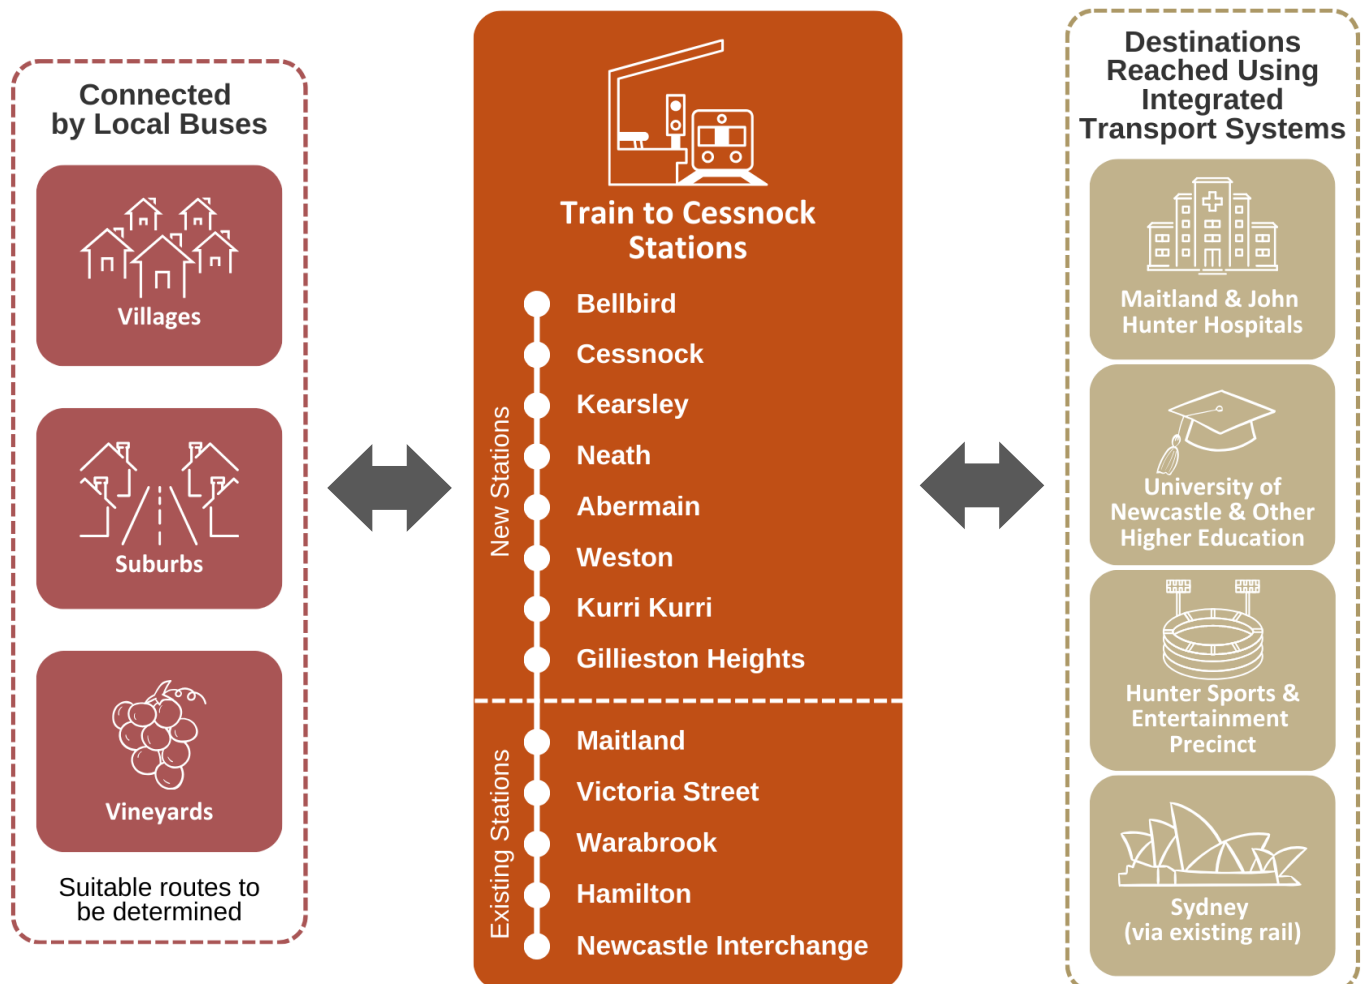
Connected by Local Buses

Villages

Suburbs

Vineyards

Suitable routes to be determined

Train to Cessnock Stations

New Stations

Bellbird

Cessnock

Kearsley

Neath

Abermain

Weston

Kurri Kurri

Gillieston Heights

Existing Stations

Maitland

Victoria Street

Warabrook

Hamilton

Newcastle Interchange

Destinations Reached Using Integrated Transport Systems

Maitland & John Hunter Hospitals

University of Newcastle & Other Higher Education

Hunter Sports & Entertainment Precinct

Sydney (via existing rail)